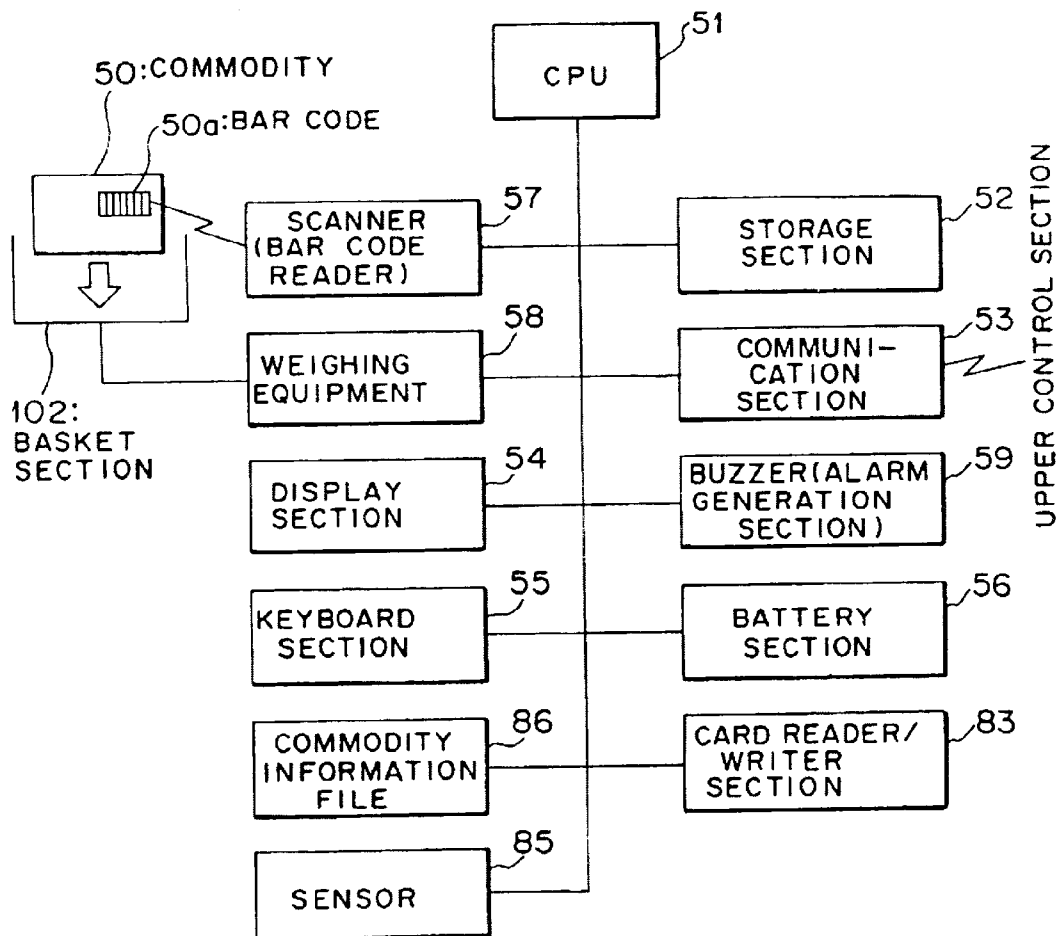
51
CPU

50:COMMODITY
50a:BAR CODE

SCANNER (BAR CODE READER)
57

STORAGE SECTION
52

UPPER CONTROL SECTION

58
WEIGHING EQUIPMENT

COMMUNI-CATION SECTION
53

102: BASKET SECTION

DISPLAY SECTION
54

BUZZER(ALARM GENERATION SECTION)
59

55
KEYBOARD SECTION

BATTERY SECTION
56

COMMODITY INFORMATION FILE
86

CARD READER/ WRITER SECTION
83

85
SENSOR